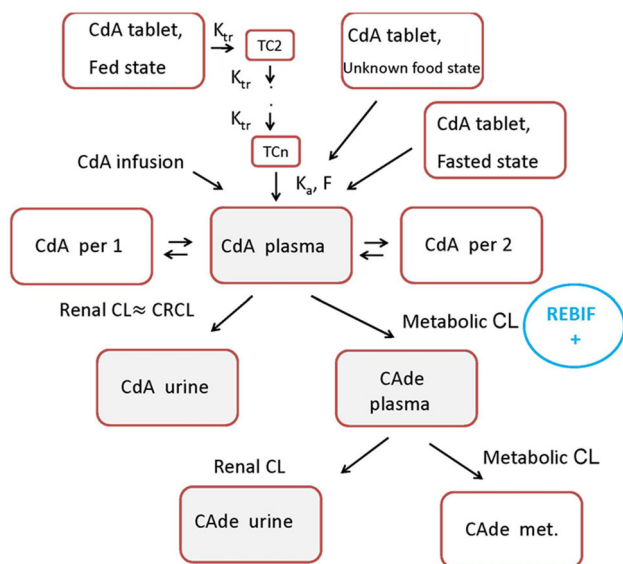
CdA tablet, Fed state

$K_{tr}$

TC2

$K_{tr}$

$K_{tr}$

TCn

CdA tablet, Unknown food state

CdA tablet, Fasted state

CdA infusion

$K_a$, F

CdA per 1

CdA plasma

CdA per 2

Renal CL≈ CRCL

Metabolic CL

REBIF +

CdA urine

CAde plasma

Renal CL

Metabolic CL

CAde urine

CAde met.